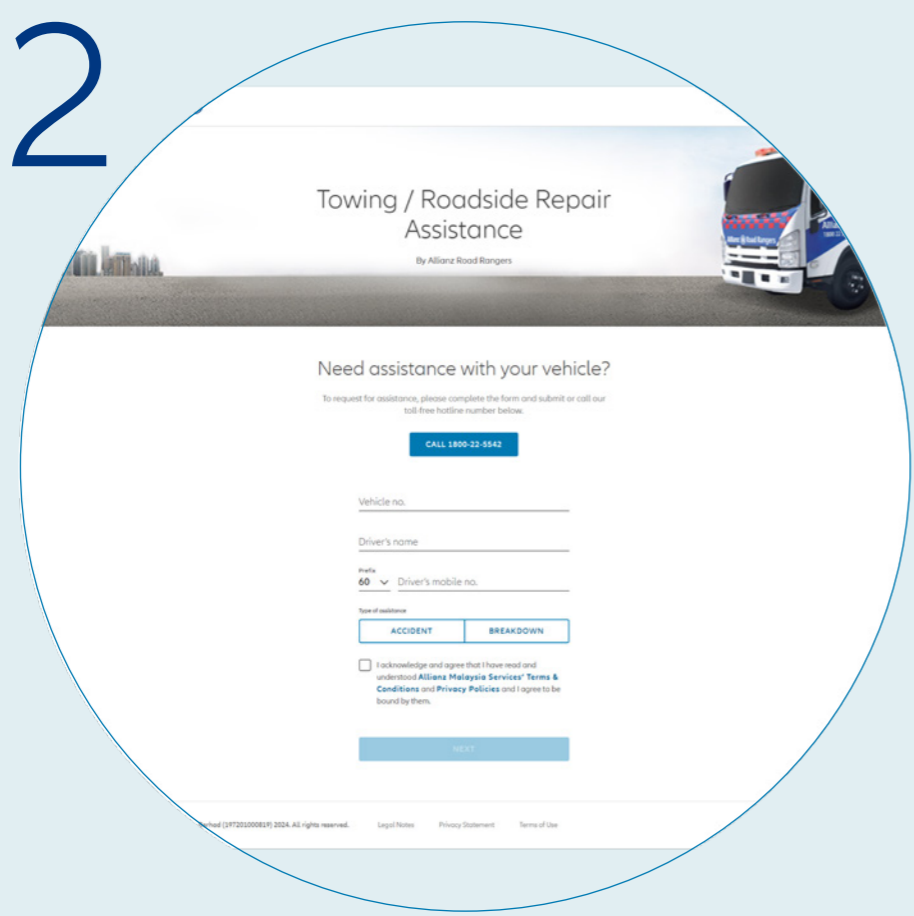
2

Towing / Roadside Repair Assistance

By Allianz Road Rangers

Allianz Road Rangers

Need assistance with your vehicle?

To request for assistance, please complete the form and submit or call our toll-free hotline number below.

CALL 1800-22-5542

Vehicle no.

Driver's name

Prefix
60

Driver's mobile no.

Type of assistance

ACCIDENT

BREAKDOWN

I acknowledge and agree that I have read and understood Allianz Malaysia Services' Terms & Conditions and Privacy Policies and I agree to be bound by them.

NEXT

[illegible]erhad (197201000819) 2024. All rights reserved.

Legal Notes

Privacy Statement

Terms of Use